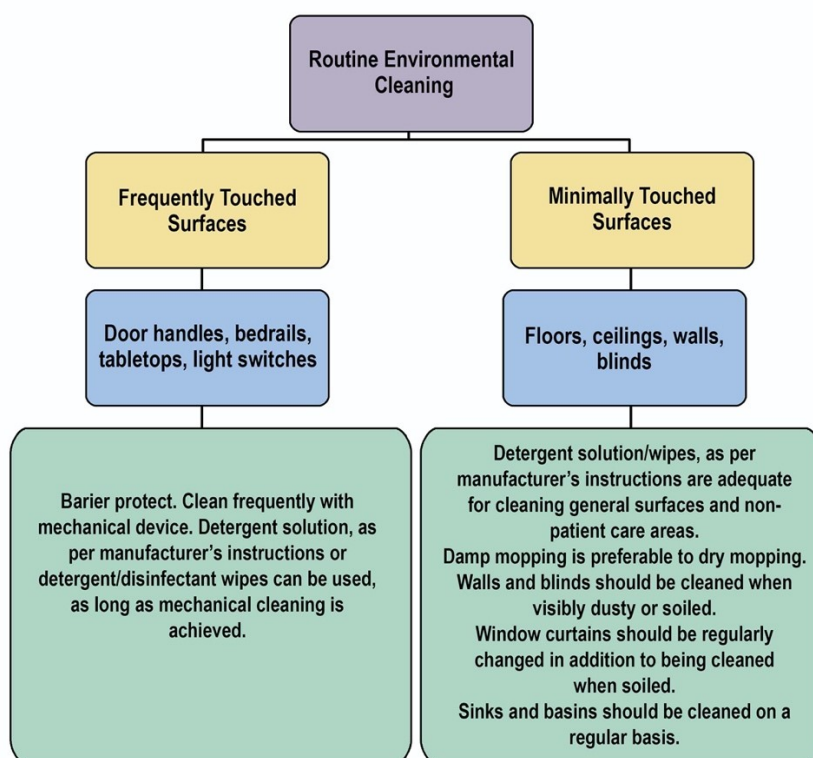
Routine Environmental Cleaning

Frequently Touched Surfaces

Door handles, bedrails, tabletops, light switches

Barier protect. Clean frequently with mechanical device. Detergent solution, as per manufacturer's instructions or detergent/disinfectant wipes can be used, as long as mechanical cleaning is achieved.

Minimally Touched Surfaces

Floors, ceilings, walls, blinds

Detergent solution/wipes, as per manufacturer's instructions are adequate for cleaning general surfaces and non-patient care areas.
Damp mopping is preferable to dry mopping.
Walls and blinds should be cleaned when visibly dusty or soiled.
Window curtains should be regularly changed in addition to being cleaned when soiled.
Sinks and basins should be cleaned on a regular basis.